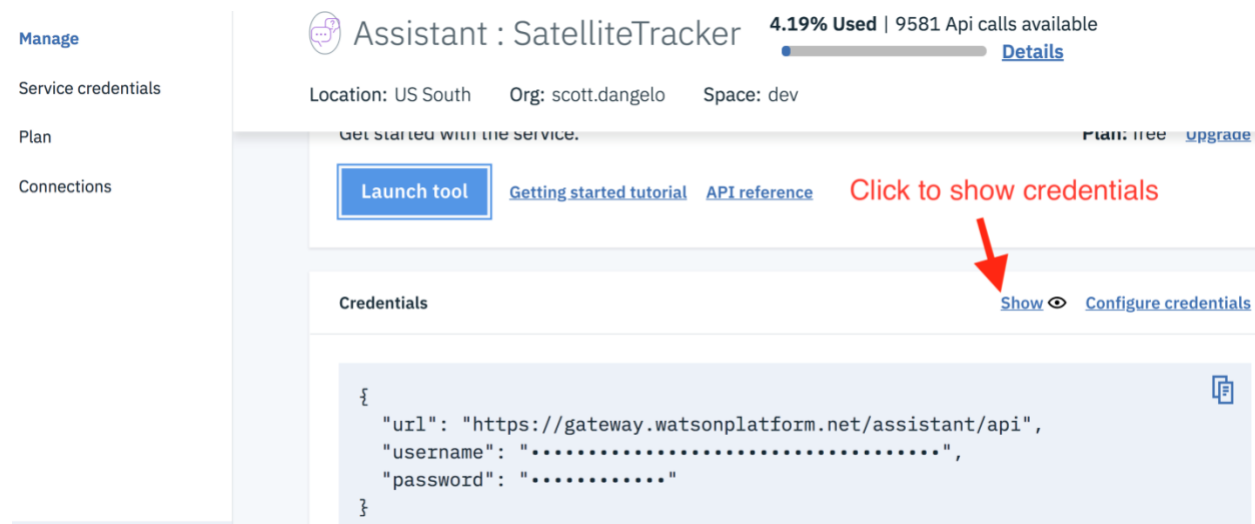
Manage

Service credentials

Plan

Connections

Assistant : SatelliteTracker

4.19% Used | 9581 Api calls available

Details

Location: US South Org: scott.dangelo Space: dev

Get started with the service.

Plan: free Upgrade

Launch tool

Getting started tutorial

API reference

Click to show credentials

Credentials

Show

Configure credentials

{
"url": "https://gateway.watsonplatform.net/assistant/api",
"username": "••••••••••••••••••••••••••••••••••••",
"password": "••••••••••••"
}